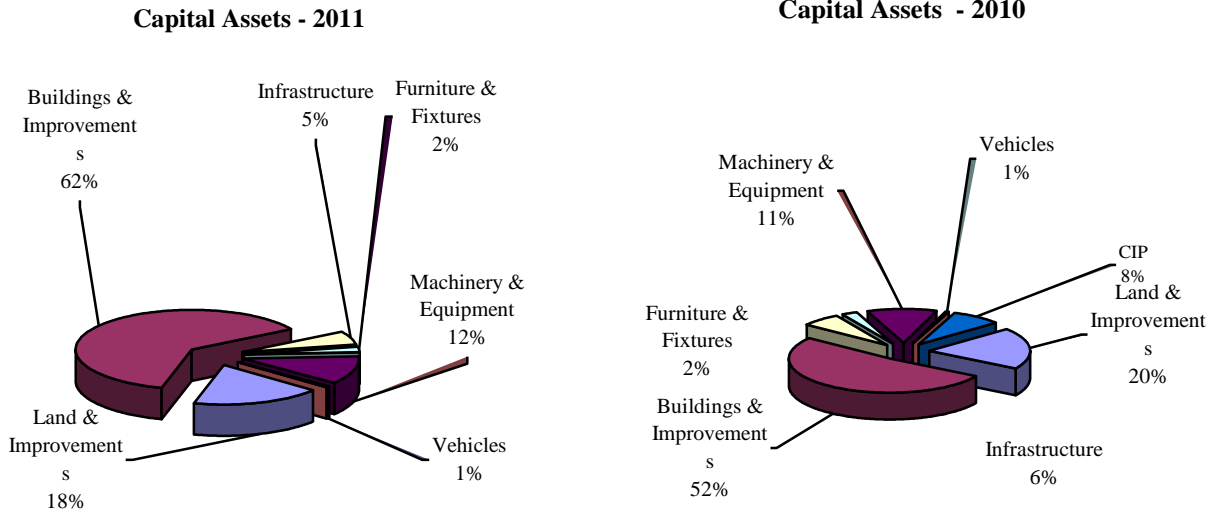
Capital Assets - 2011

Buildings & Improvements 62%

Infrastructure 5%

Furniture & Fixtures 2%

Machinery & Equipment 12%

Land & Improvements 18%

Vehicles 1%

Capital Assets - 2010

Machinery & Equipment 11%

Vehicles 1%

CIP 8%

Land & Improvements 20%

Furniture & Fixtures 2%

Buildings & Improvements 52%

Infrastructure 6%